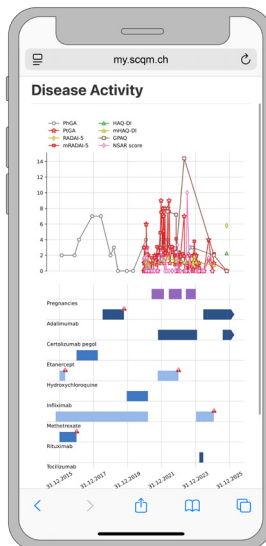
my.scqm.ch

Disease Activity

PhGA
PtGA
RADAI-5
mRADAI-5
HAQ-DI
mHAQ-DI
GPAQ
NSAR score

14
12
10
8
6
4
2
0

Pregnancies
Adalimumab
Certolizumab pegol
Etanercept
Hydroxychloroquine
Infliximab
Methotrexate
Rituximab
Tocilizumab

31.12.2015
31.12.2017
31.12.2019
31.12.2021
31.12.2023
31.12.2025